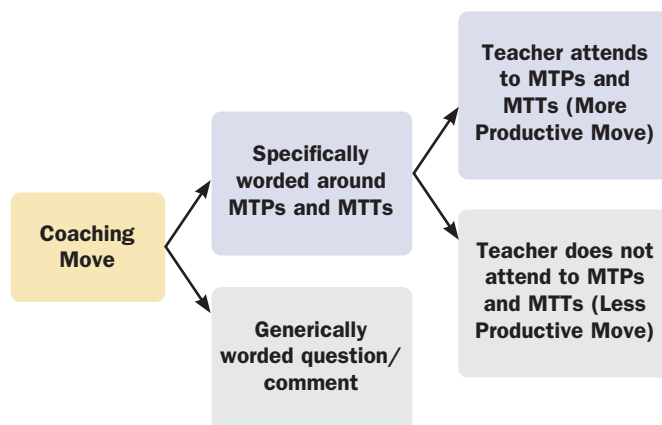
Coaching Move

Specifically worded around MTPs and MTTs

Teacher attends to MTPs and MTTs (More Productive Move)

Teacher does not attend to MTPs and MTTs (Less Productive Move)

Generically worded question/ comment